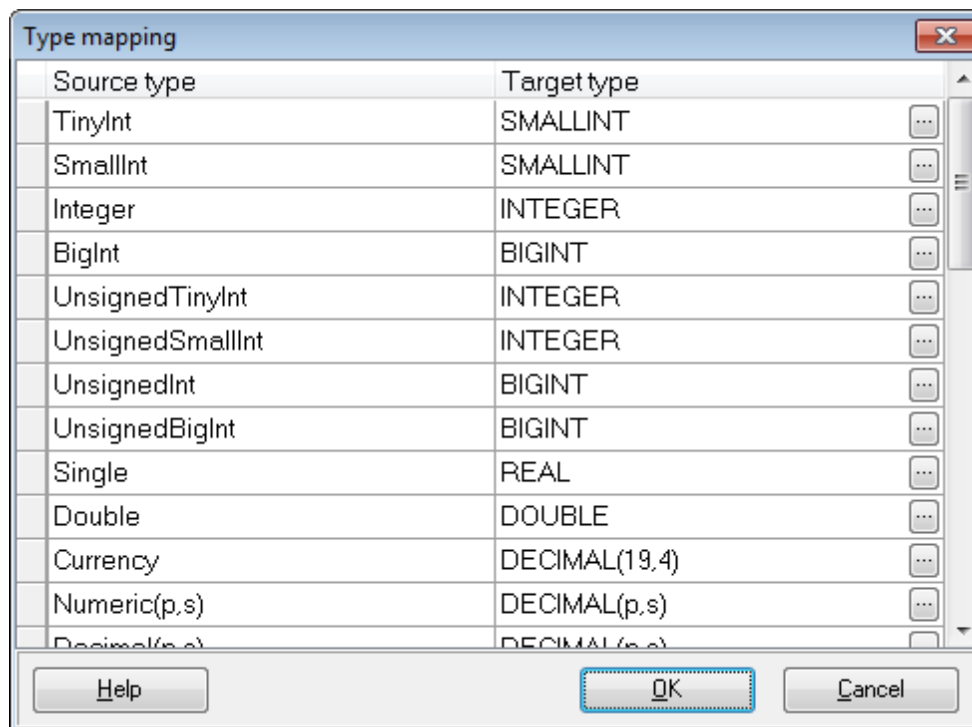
Type mapping

| Source type | Target type |
|---|---|
| TinyInt | SMALLINT |
| SmallInt | SMALLINT |
| Integer | INTEGER |
| BigInt | BIGINT |
| UnsignedTinyInt | INTEGER |
| UnsignedSmallInt | INTEGER |
| UnsignedInt | BIGINT |
| UnsignedBigInt | BIGINT |
| Single | REAL |
| Double | DOUBLE |
| Currency | DECIMAL(19,4) |
| Numeric(p,s) | DECIMAL(p,s) |
| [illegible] | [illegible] |

Help OK Cancel